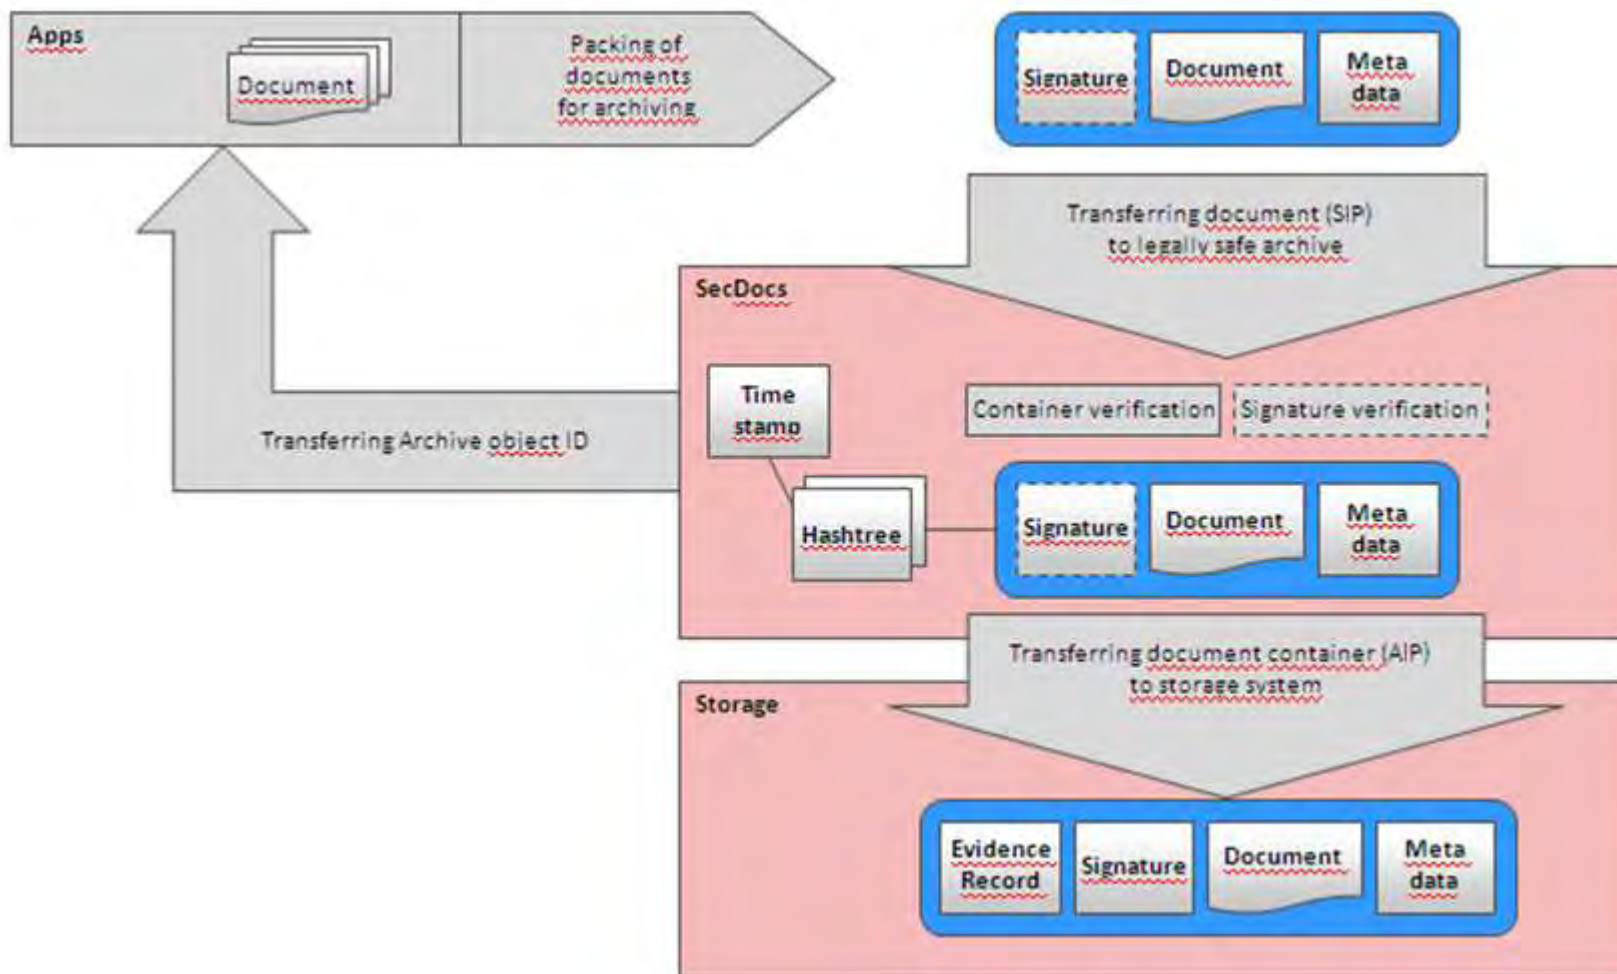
Apps

Document

Packing of documents for archiving

Signature

Document

Meta data

Transferring document (SIP) to legally safe archive

SecDocs

Time stamp

Transferring Archive object ID

Container verification

Signature verification

Hashtree

Signature

Document

Meta data

Transferring document container (AIP) to storage system

Storage

Evidence Record

Signature

Document

Meta data